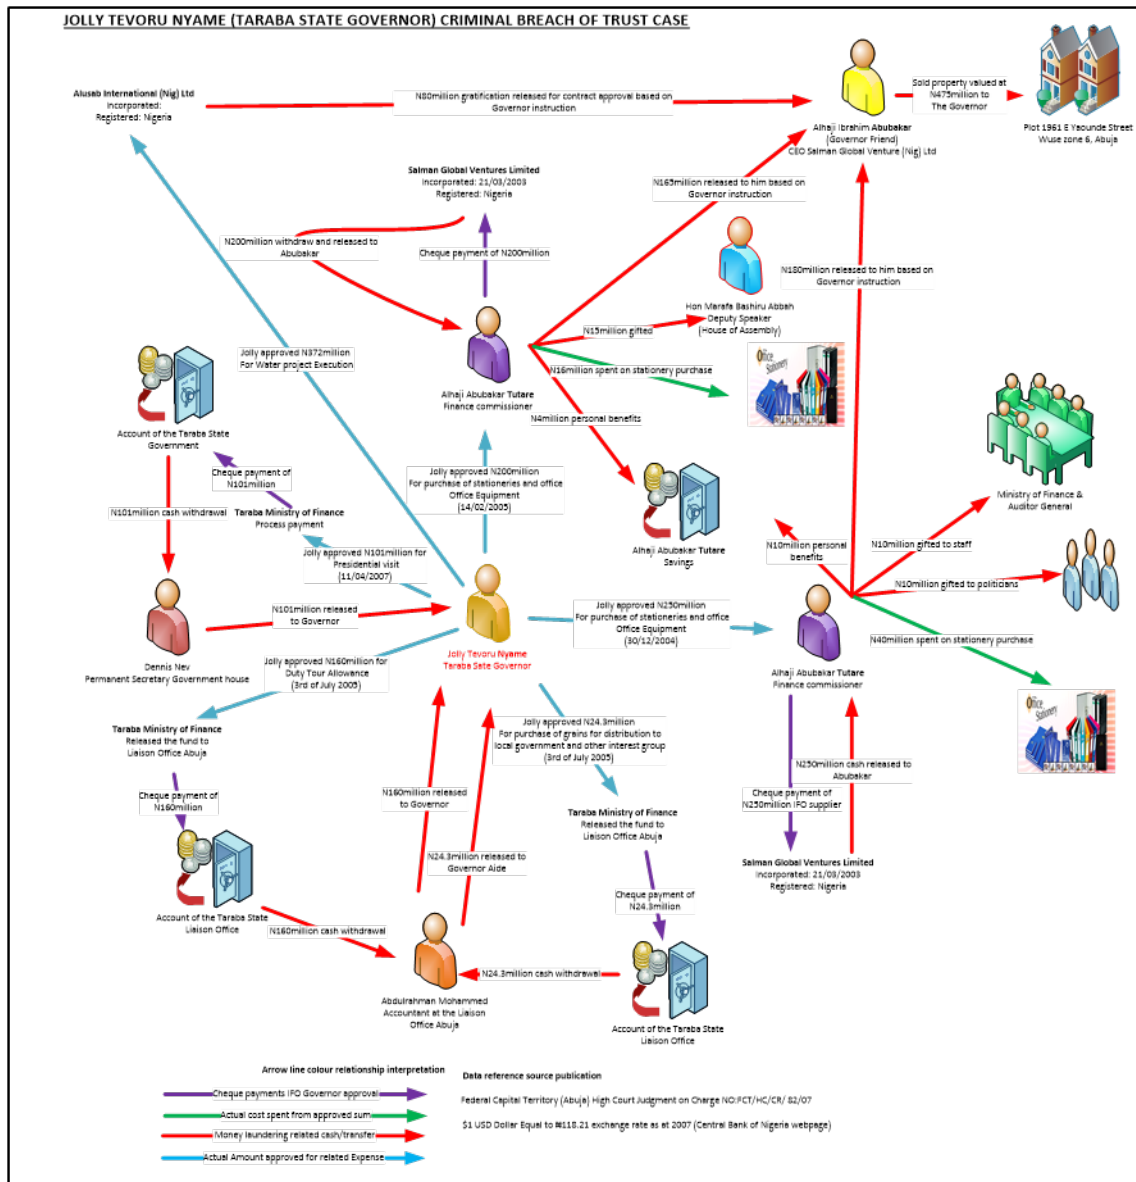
JOLLY TEVORU NYAME (TARABA STATE GOVERNOR) CRIMINAL BREACH OF TRUST CASE

Alusab International (Nig) Ltd
Incorporated:
Registered: Nigeria

N80million gratification released for contract approval based on Governor instruction

Alhaji Ibrahim Abubakar
(Governor Friend)
CEO Salman Global Venture (Nig) Ltd

Sold property valued at N475million to The Governor

Plot 1961 E Yaounde Street
Wuse zone 6, Abuja

Salman Global Ventures Limited
Incorporated: 21/03/2003
Registered: Nigeria

N165million released to him based on Governor instruction

N200million withdraw and released to Abubakar

Cheque payment of N200million

N180million released to him based on Governor instruction

Hon Marafa Bashiru Abbah
Deputy Speaker
(House of Assembly)

Jolly approved N372million For Water project Execution

N15million gifted

N16million spent on stationery purchase

Alhaji Abubakar Tutare
Finance commissioner

N4million personal benefits

Account of the Taraba State Government

Cheque payment of N101million

Jolly approved N200million For purchase of stationeries and office Office Equipment (14/02/2005)

Ministry of Finance & Auditor General

N101million cash withdrawal

Taraba Ministry of Finance
Process payment

Alhaji Abubakar Tutare
Savings

Jolly approved N101million for Presidential visit (11/04/2007)

N10million personal benefits

N10million gifted to staff

N10million gifted to politicians

Dennis Nev
Permanent Secretary Government house

N101million released to Governor

Jolly Tevoru Nyame
Taraba Sate Governor

Jolly approved N250million For purchase of stationeries and office Office Equipment (30/12/2004)

Alhaji Abubakar Tutare
Finance commissioner

N40million spent on stationery purchase

Jolly approved N160million for Duty Tour Allowance (3rd of July 2005)

Taraba Ministry of Finance
Released the fund to Liaison Office Abuja

Jolly approved N24.3million For purchase of grains for distribution to local government and other interest group (3rd of July 2005)

Cheque payment of N160million

N160million released to Governor

N250million cash released to Abubakar

Cheque payment of N250million IFO supplier

Taraba Ministry of Finance
Released the fund to Liaison Office Abuja

Salman Global Ventures Limited
Incorporated: 21/03/2003
Registered: Nigeria

N24.3million released to Governor Aide

Account of the Taraba State Liaison Office

N160million cash withdrawal

Cheque payment of N24.3million

N24.3million cash withdrawal

Abdulrahman Mohammed
Accountant at the Liaison Office Abuja

Account of the Taraba State Liaison Office

Arrow line colour relationship interpretation

Cheque payments IFO Governor approval
Actual cost spent from approved sum
Money laundering related cash/transfer
Actual Amount approved for related Expense

Data reference source publication

Federal Capital Territory (Abuja) High Court Judgment on Charge NO:FCT/HC/CR/ 82/07

$1 USD Dollar Equal to ₦118.21 exchange rate as at 2007 (Central Bank of Nigeria webpage)